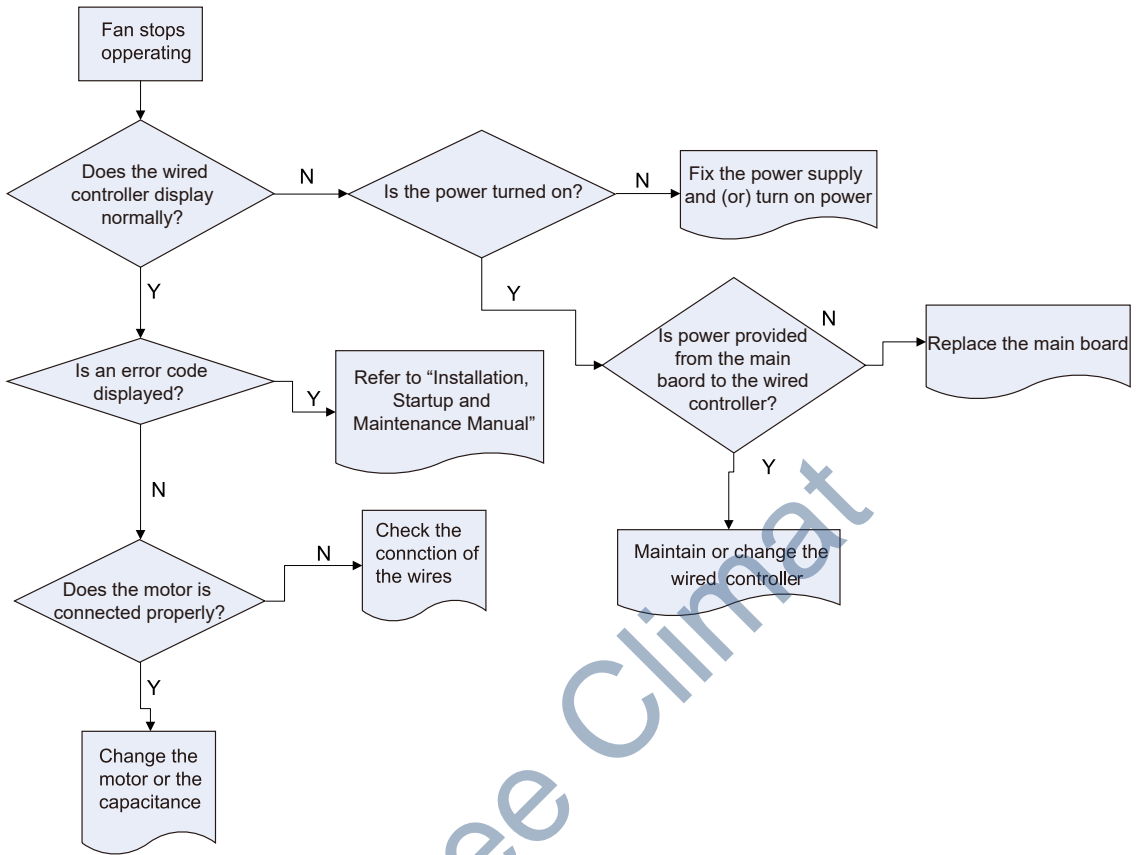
Fan stops opperating

Does the wired controller display normally?

N

Is the power turned on?

N

Fix the power supply and (or) turn on power

Y

Y

Is power provided from the main baord to the wired controller?

N

Replace the main board

Is an error code displayed?

Y

Refer to "Installation, Startup and Maintenance Manual"

Y

Maintain or change the wired controller

N

Does the motor is connected properly?

N

Check the connction of the wires

Y

Change the motor or the capacitance

ee Climat